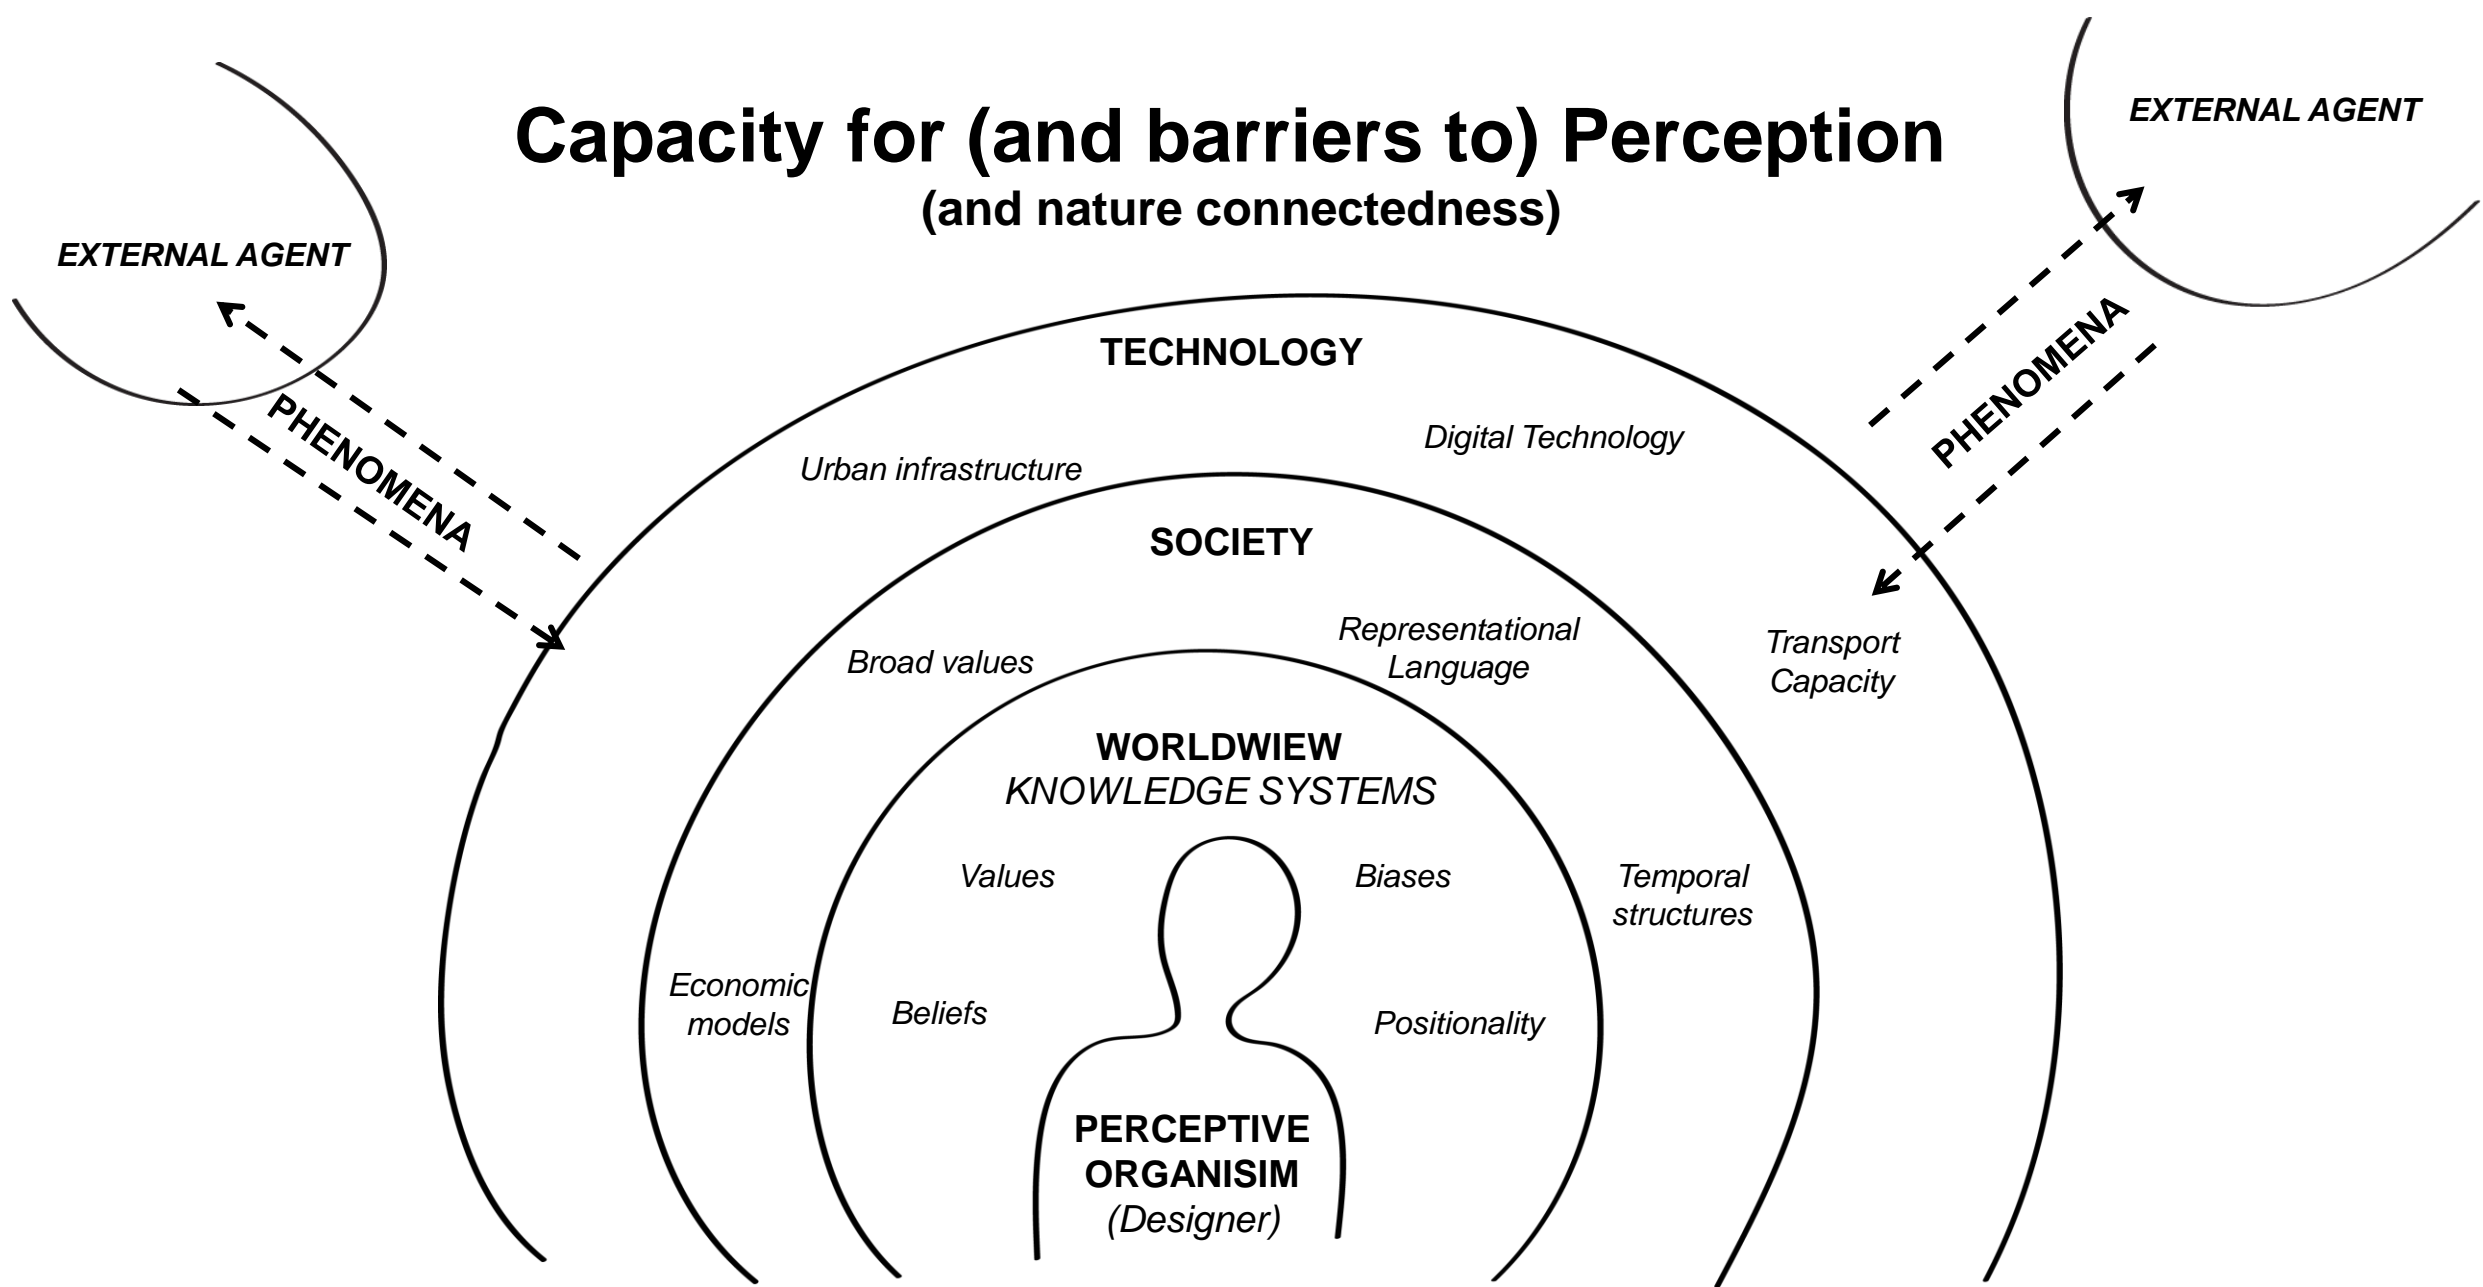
Capacity for (and barriers to) Perception
(and nature connectedness)

EXTERNAL AGENT

EXTERNAL AGENT

PHENOMENA

PHENOMENA

TECHNOLOGY

Urban infrastructure

Digital Technology

Transport Capacity

SOCIETY

Broad values

Representational Language

Economic models

Temporal structures

WORLDWIEW
KNOWLEDGE SYSTEMS

Values

Biases

Beliefs

Positionality

PERCEPTIVE ORGANISIM
(Designer)